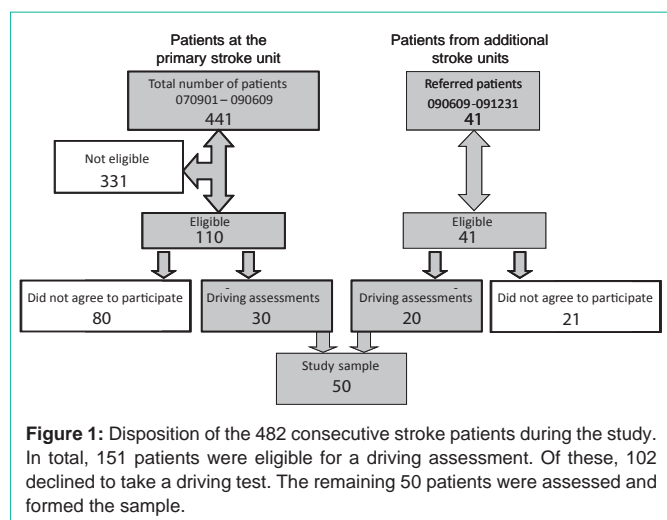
Patients at the primary stroke unit

Patients from additional stroke units

Total number of patients
070901 – 090609
441

Referred patients
090609-091231
41

Not eligible
331

Eligible
110

Eligible
41

Did not agree to participate
80

Driving assessments
30

Driving assessments
20

Did not agree to participate
21

Study sample
50

**Figure 1:** Disposition of the 482 consecutive stroke patients during the study. In total, 151 patients were eligible for a driving assessment. Of these, 102 declined to take a driving test. The remaining 50 patients were assessed and formed the sample.